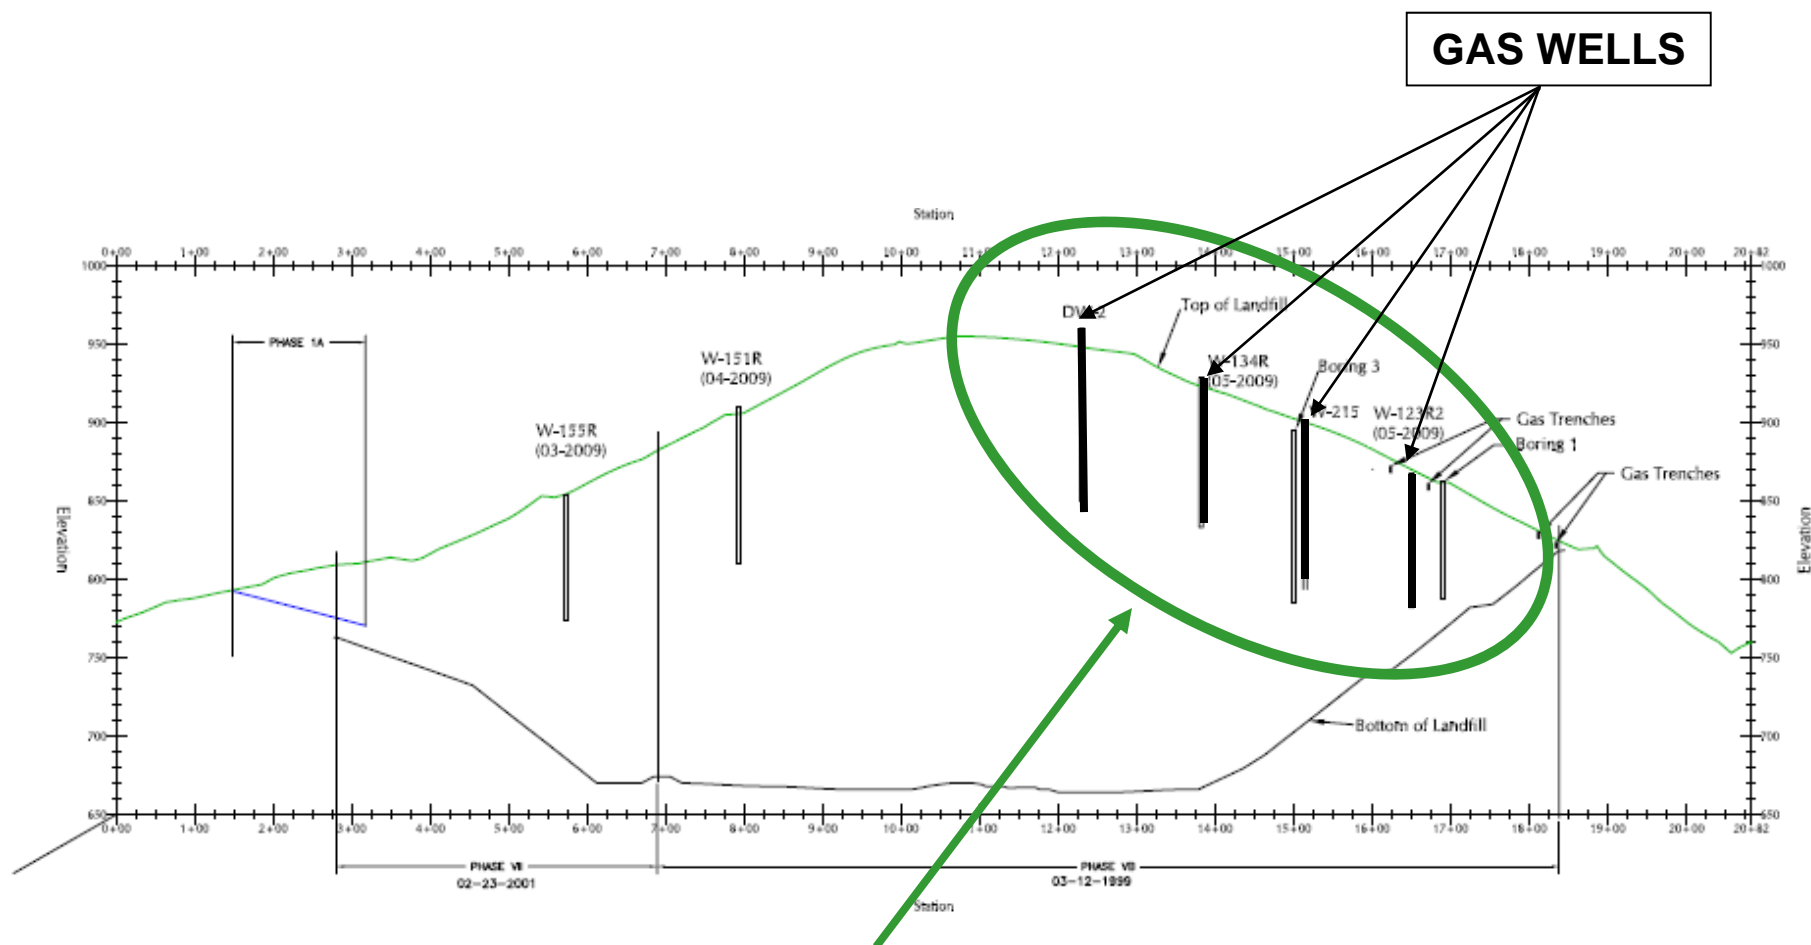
GAS WELLS

Station

0+00 1+00 2+00 3+00 4+00 5+00 6+00 7+00 8+00 9+00 10+00 11+00 12+00 13+00 14+00 15+00 16+00 17+00 18+00 19+00 20+00 20+82

1000
950
900
850
800
750
700
650

Elevation

PHASE 1A

W-155R
(03-2009)

W-151R
(04-2009)

DW-2

Top of Landfill

W-134R
(05-2009)

Boring 3

W-215

W-123R2
(05-2009)

Gas Trenches

Boring 1

Gas Trenches

Bottom of Landfill

0+00 1+00 2+00 3+00 4+00 5+00 6+00 7+00 8+00 9+00 10+00 11+00 12+00 13+00 14+00 15+00 16+00 17+00 18+00 19+00 20+00 20+82

PHASE VII
02-23-2001

PHASE VII
03-12-1999

Station